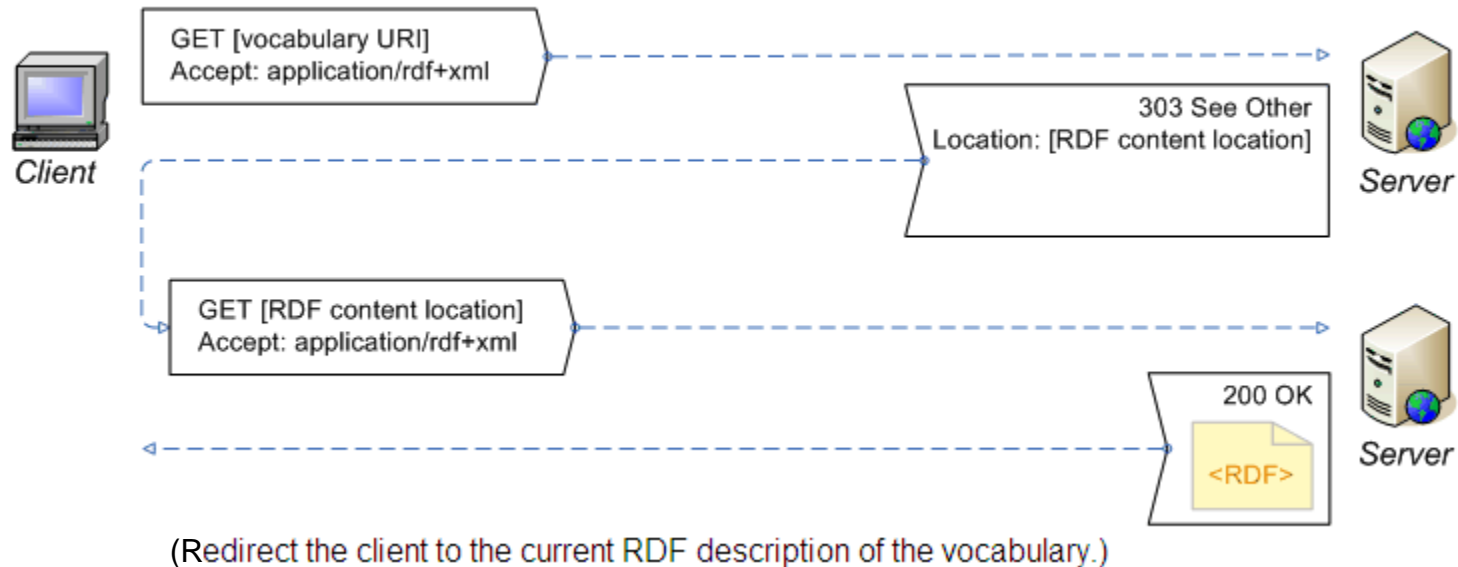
GET [vocabulary URI]
Accept: application/rdf+xml

Client

303 See Other
Location: [RDF content location]

Server

GET [RDF content location]
Accept: application/rdf+xml

200 OK
<RDF>

Server

(Redirect the client to the current RDF description of the vocabulary.)